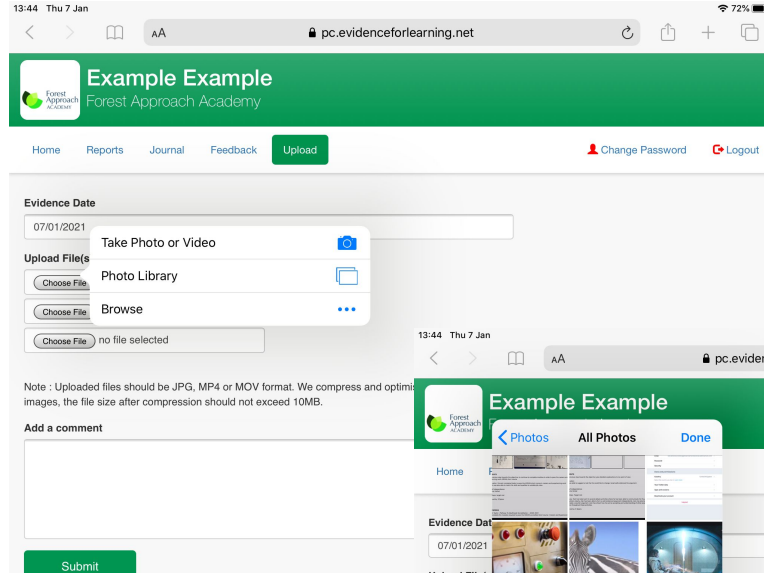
13:44 Thu 7 Jan
72%
AA
pc.evidenceforlearning.net

Forest Approach ACADEMY
Example Example
Forest Approach Academy

Home Reports Journal Feedback Upload
Change Password
Logout

Evidence Date
07/01/2021

Upload File(s
Choose File
Choose File
Choose File no file selected

Take Photo or Video
Photo Library
Browse

Note : Uploaded files should be JPG, MP4 or MOV format. We compress and optimis images, the file size after compression should not exceed 10MB.

Add a comment

Submit

13:44 Thu 7 Jan
AA
pc.evider

Forest Approach ACADEMY
Example Example

Photos
All Photos
Done

Home

Evidence Dat
07/01/2021